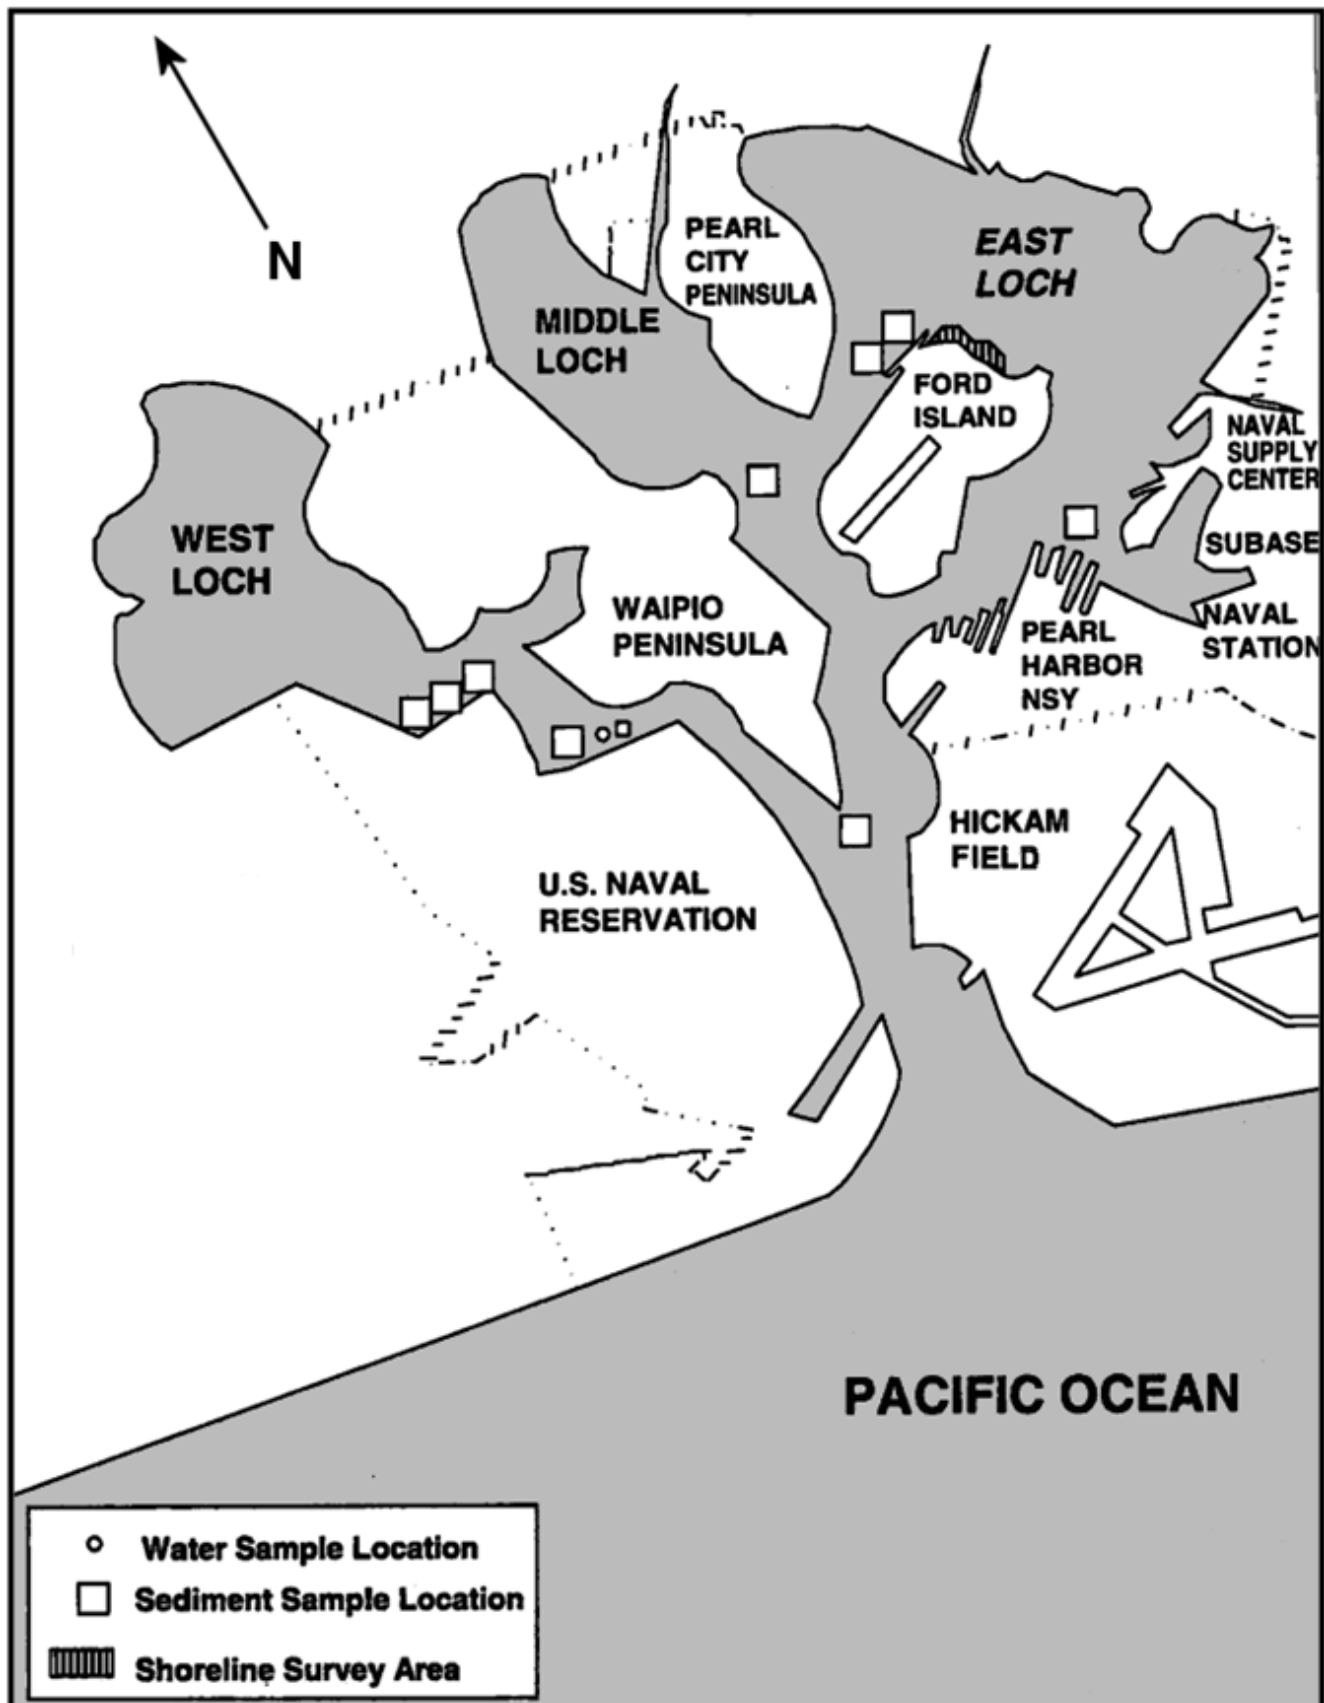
N

PEARL CITY PENINSULA

EAST LOCH

MIDDLE LOCH

FORD ISLAND

NAVAL SUPPLY CENTER

SUBASE

WEST LOCH

WAIPIO PENINSULA

PEARL HARBOR NSY

NAVAL STATION

HICKAM FIELD

U.S. NAVAL RESERVATION

PACIFIC OCEAN

Water Sample Location
Sediment Sample Location
Shoreline Survey Area